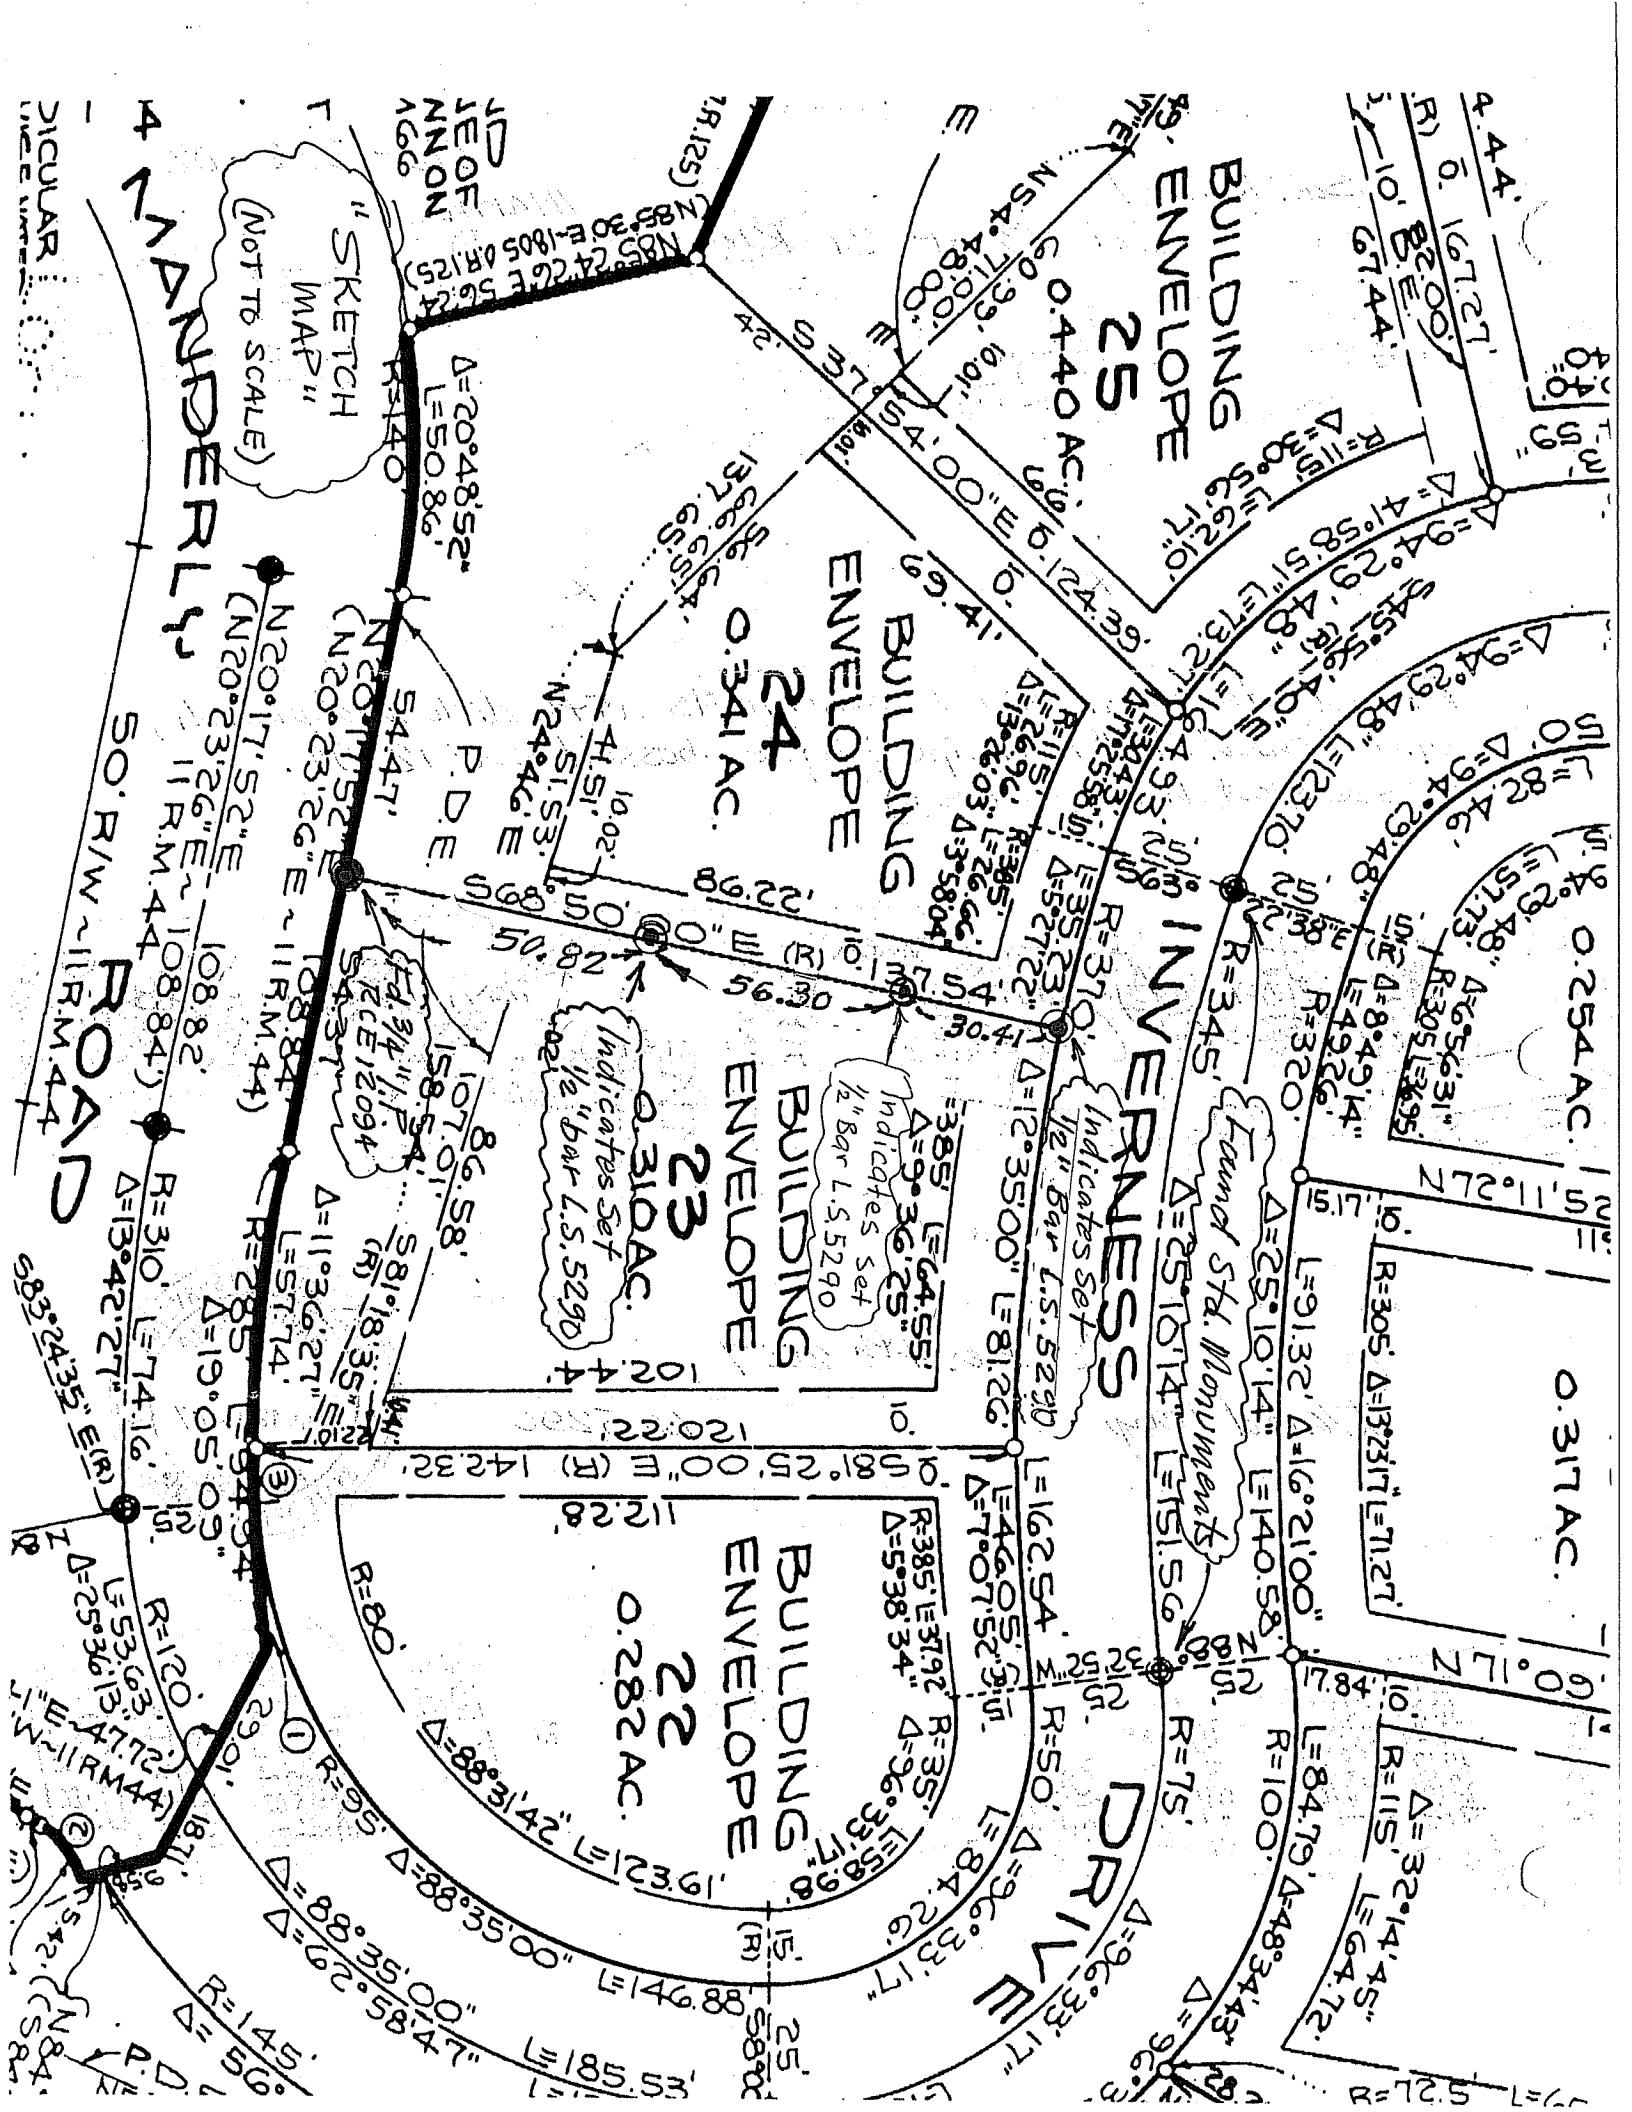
"SKETCH MAP" (NOT TO SCALE)

MANDERLY ROAD
50' R/W ~ 11 R.M. 44

INVERNESS DRIVE

BUILDING ENVELOPE 25
0.440 AC.

BUILDING ENVELOPE 24
0.341 AC.

BUILDING ENVELOPE 23
0.310 AC.

BUILDING ENVELOPE 22
0.282 AC.

0.317 AC.

0.254 AC.

N85°24'26"E 56.24'
(N85°30'E~180.5 O.R.125)

S37°54'00"E 124.39'

S68°50'00"E (R) 137.54'
50.82
56.30
30.41
86.22'

S81°25'00"E (R) 142.32'
120.22'
112.28'
102.44'

N20°17'52"E
(N20°23'26"E~11 R.M.44)
108.82
(108.84')

N20°17'52"E
(N20°23'26"E~11 R.M.44)
108.84'

54.47'
54.37'

Δ=20°48'52"
L=50.86'
R=140'

P.D.E

Fd 3/4" I.P. RCE12094

Indicates Set 1/2" Bar L.S.5290

Indicates Set 1/2" Bar L.S. 5290

Indicates Set 1/2" Bar L.S. 5290

Found Std. Monuments

R=385 L=64.55' Δ=9°36'25"

R=370' Δ=12°35'00" L=81.26'

R=345' Δ=25°10'14" L=151.56'

R=320' Δ=25°10'14" L=140.58'

R=305 Δ=13°23'17" L=71.27'

R=115' L=26.96 R=385 L=26.66 Δ=13°26'03" Δ=3°58'04"

R=115' Δ=30°56'17" L=62.10'

Δ=41°58'51" L=73.27'

Δ=94°29'48"

S45°56'40"E

N24°46'E

S1.53'

10.02'

Δ=8°49'14"
L=49.26'

R=305' L=35.03'

Δ=6°56'31"

S81°18'35"E (R)

Δ=11°36'27"
L=57.74'

R=285'
Δ=19°05'09"
L=94.94'

R=310' L=74.16'
Δ=13°42'27"

S83°24'35"E (R)

R=120'
L=53.63'
Δ=25°36'13"

R=385 L=37.92
Δ=5°38'34"

Δ=7°07'52"
L=46.05'

L=162.54'

R=50'
L=84.26'
Δ=96°33'17"

R=35'
L=58.98'
Δ=96°33'17"

R=80'
R=95' Δ=88°31'42" L=123.61'

Δ=88°35'00" L=146.88'

Δ=62°58'47" L=185.53'

R=145'
Δ=56°

R=75'

Δ=96°33'17"

R=100'
L=84.79 Δ=48°34'43"

R=115'
Δ=32°14'45"
L=64.72'

R=72.5'

N71°09'

N72°11'52

15.17'
17.84'

10' B.E.
167.27'
67.44'

N54°48'00"

10.01'

E~47.72'
W~11RM44

P.D.E

① ② ③

10.62'
18.71'